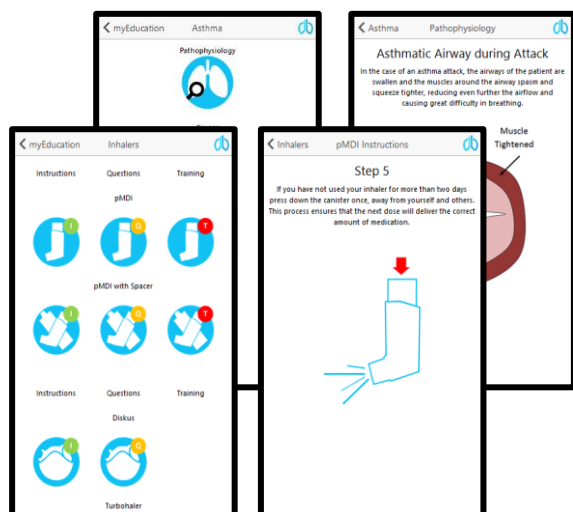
< myEducation Asthma

Pathophysiology

< Asthma Pathophysiology

Asthmatic Airway during Attack

In the case of an asthma attack, the airways of the patient are swollen and the muscles around the airway spasm and squeeze tighter, reducing even further the airflow and causing great difficulty in breathing.

Muscle Tightened

< myEducation Inhalers

Instructions Questions Training

pMDI

I Q T

pMDI with Spacer

I Q T

Instructions Questions Training

Diskus

I Q

Turbohaler

< Inhalers pMDI Instructions

Step 5

If you have not used your inhaler for more than two days press down the canister once, away from yourself and others. This process ensures that the next dose will deliver the correct amount of medication.